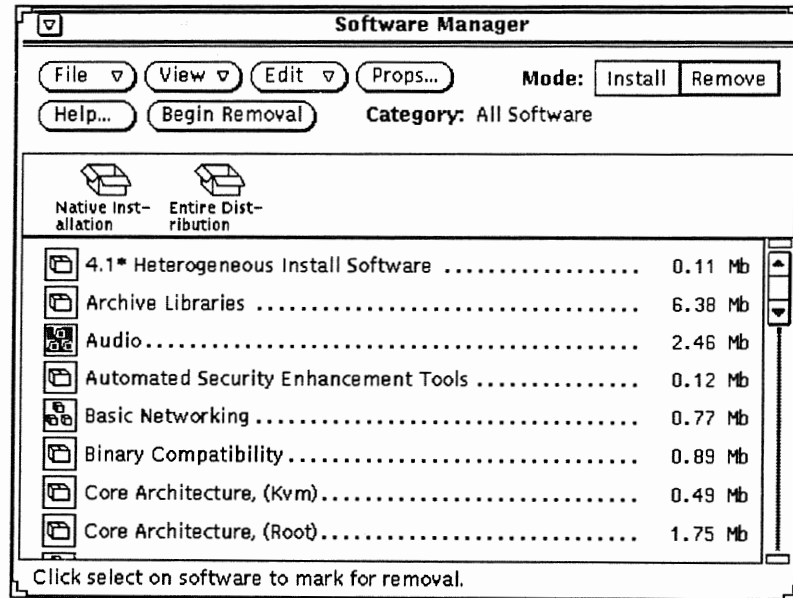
Software Manager

File
View
Edit
Props...
Mode: Install Remove
Help...
Begin Removal
Category: All Software

Native Installation
Entire Distribution

4.1* Heterogeneous Install Software .................. 0.11 Mb
Archive Libraries ........................................ 6.38 Mb
Audio........................................................ 2.46 Mb
Automated Security Enhancement Tools ................ 0.12 Mb
Basic Networking ......................................... 0.77 Mb
Binary Compatibility....................................... 0.89 Mb
Core Architecture, (Kvm).................................. 0.49 Mb
Core Architecture, (Root)................................. 1.75 Mb

Click select on software to mark for removal.